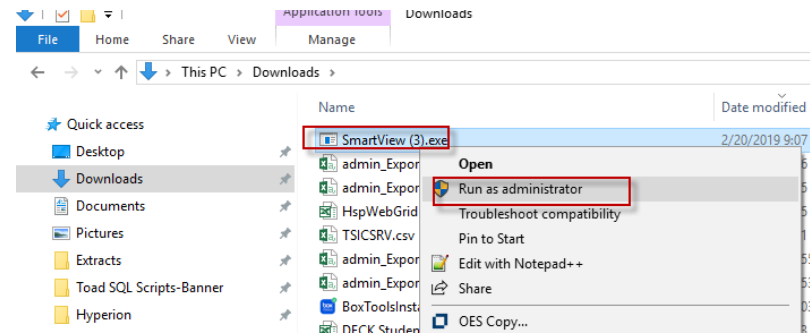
Application Tools
Downloads
File
Home
Share
View
Manage

This PC > Downloads >

Quick access
Desktop
Downloads
Documents
Pictures
Extracts
Toad SQL Scripts-Banner
Hyperion

Name
Date modified
SmartView (3).exe
2/20/2019 9:07
admin_Expor
admin_Expor
HspWebGrid
TSICSRV.csv
admin_Expor
admin_Expor
BoxToolsInsta
DECK Studen

Open
Run as administrator
Troubleshoot compatibility
Pin to Start
Edit with Notepad++
Share
OES Copy...